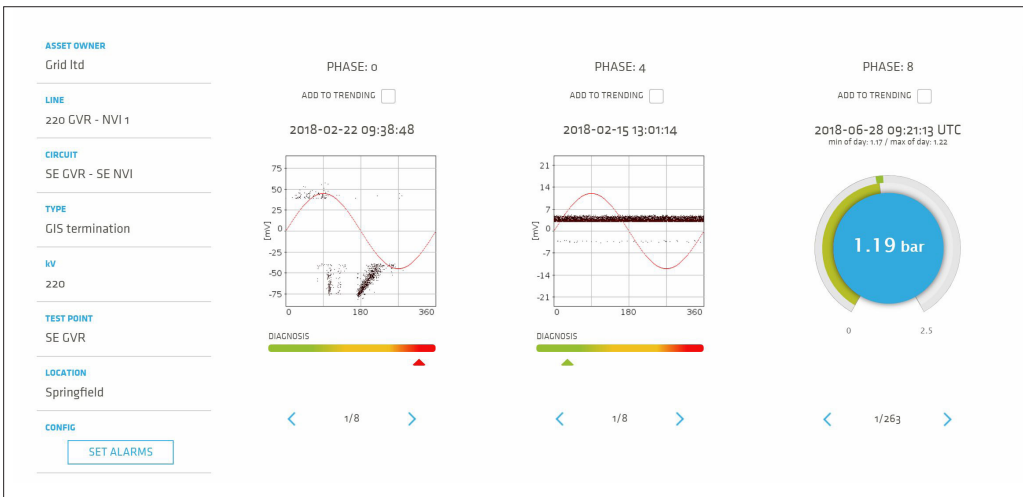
ASSET OWNER
Grid ltd

LINE
220 GVR - NVI 1

CIRCUIT
SE GVR - SE NVI

TYPE
GIS termination

kV
220

TEST POINT
SE GVR

LOCATION
Springfield

CONFIG
SET ALARMS

PHASE: 0
ADD TO TRENDING
2018-02-22 09:38:48
75
50
25
0
-25
-50
-75
[mV]
0
180
360
DIAGNOSIS
<
1/8
>

PHASE: 4
ADD TO TRENDING
2018-02-15 13:01:14
21
14
7
0
-7
-14
-21
[mV]
0
180
360
DIAGNOSIS
<
1/8
>

PHASE: 8
ADD TO TRENDING
2018-06-28 09:21:13 UTC
min of day: 1.17 / max of day: 1.22
1.19 bar
0
2.5
<
1/263
>